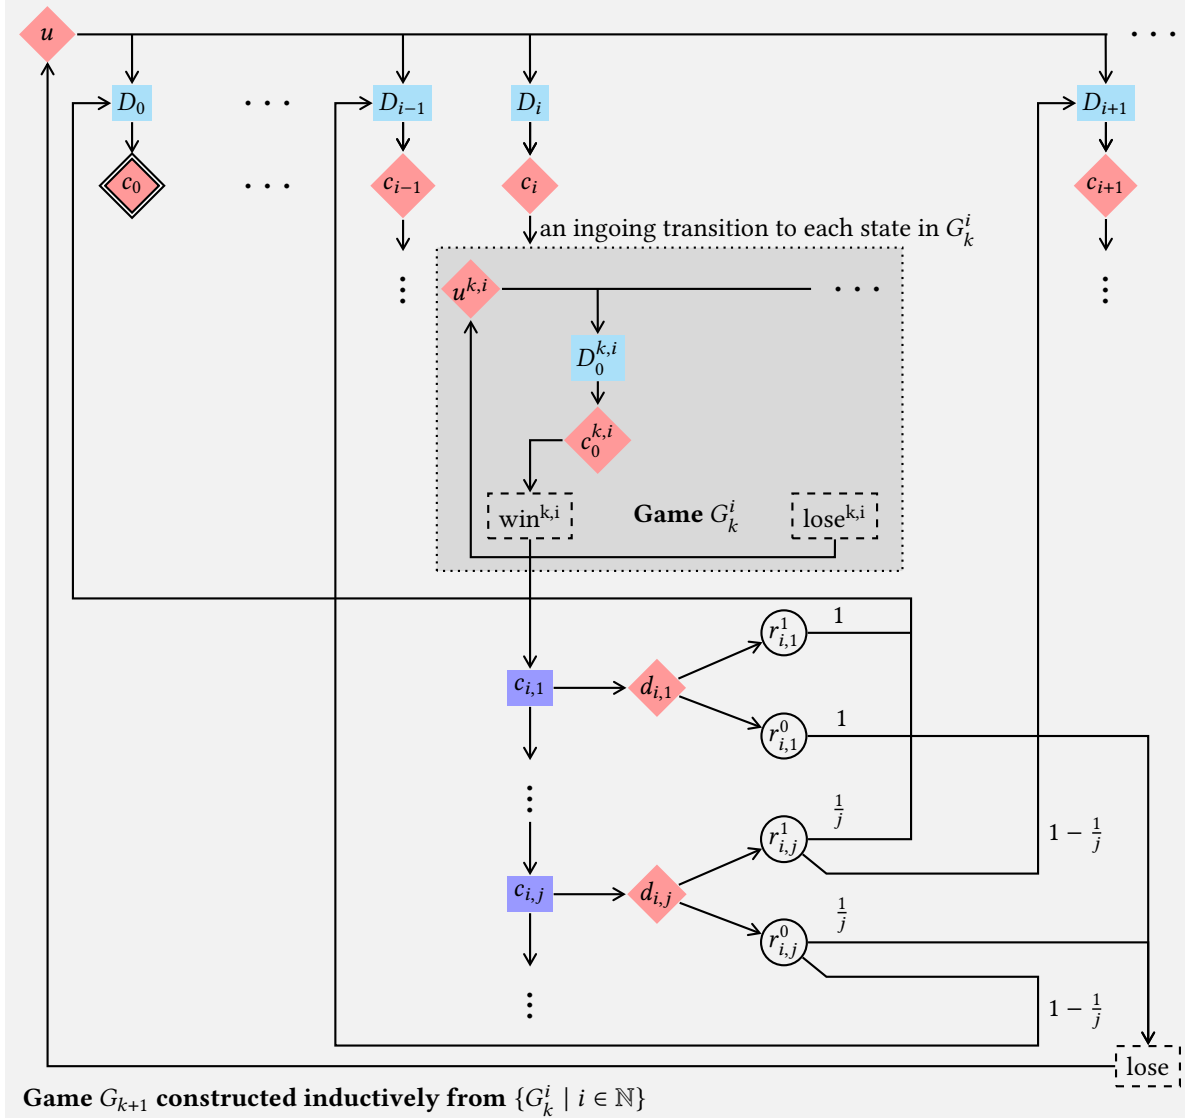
$u$

. . .

$D_0$

. . .

$D_{i-1}$

$D_i$

$D_{i+1}$

$c_0$

. . .

$c_{i-1}$

$c_i$

$c_{i+1}$

an ingoing transition to each state in $G_k^i$

$u^{k,i}$

. . .

$D_0^{k,i}$

$c_0^{k,i}$

win$^{k,i}$

**Game** $G_k^i$

lose$^{k,i}$

$c_{i,1}$

$d_{i,1}$

$r_{i,1}^1$

1

$r_{i,1}^0$

1

$\frac{1}{j}$

$r_{i,j}^1$

$1 - \frac{1}{j}$

$c_{i,j}$

$d_{i,j}$

$\frac{1}{j}$

$r_{i,j}^0$

$1 - \frac{1}{j}$

lose

**Game** $G_{k+1}$ **constructed inductively from** $\{G_k^i \mid i \in \mathbb{N}\}$